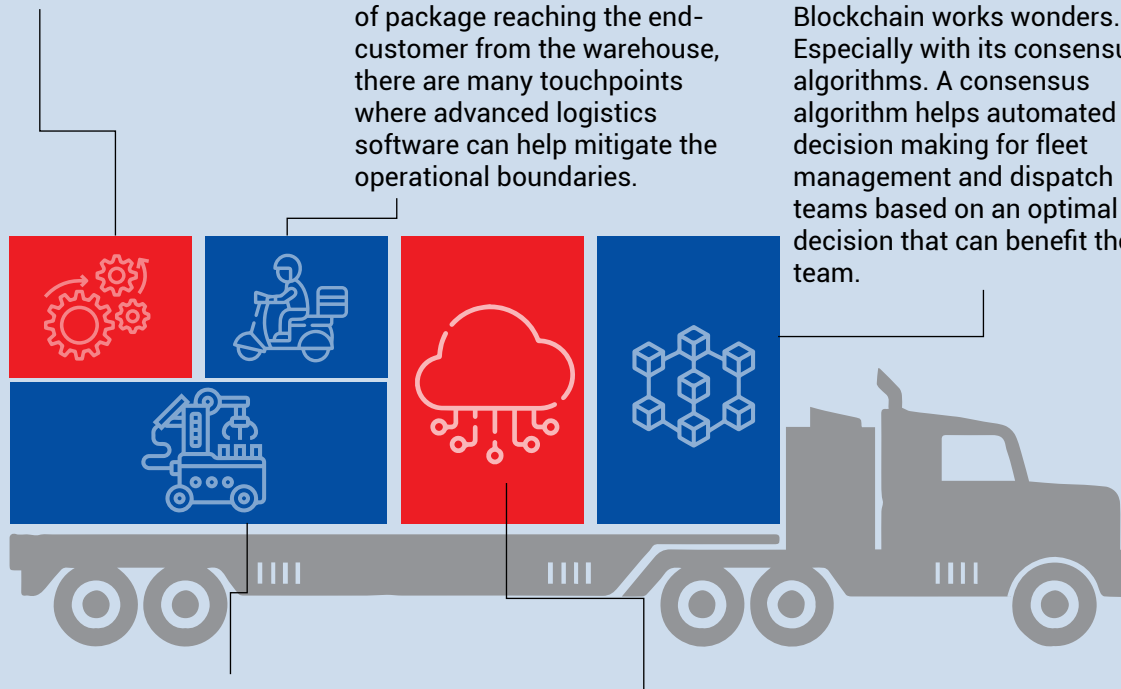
of package reaching the end-customer from the warehouse, there are many touchpoints where advanced logistics software can help mitigate the operational boundaries.

Blockchain works wonders. Especially with its consensu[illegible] algorithms. A consensus algorithm helps automated decision making for fleet management and dispatch teams based on an optimal decision that can benefit th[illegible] team.